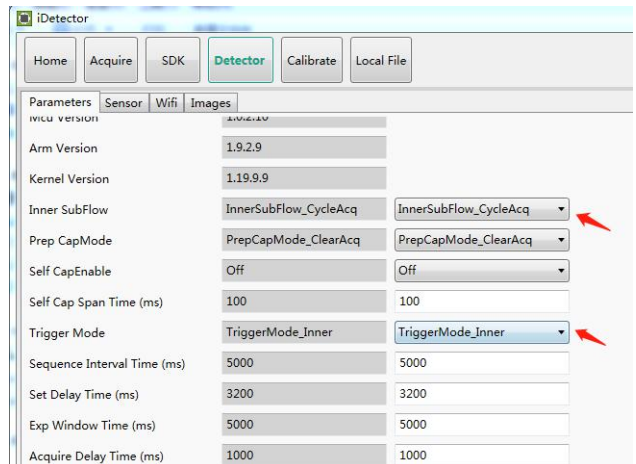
iDetector

Home
Acquire
SDK
Detector
Calibrate
Local File

Parameters
Sensor
Wifi
Images

Mcu Version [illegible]

| | | |
|---|---|---|
| Arm Version | 1.9.2.9 | |
| Kernel Version | 1.19.9.9 | |
| Inner SubFlow | InnerSubFlow_CycleAcq | InnerSubFlow_CycleAcq |
| Prep CapMode | PrepCapMode_ClearAcq | PrepCapMode_ClearAcq |
| Self CapEnable | Off | Off |
| Self Cap Span Time (ms) | 100 | 100 |
| Trigger Mode | TriggerMode_Inner | TriggerMode_Inner |
| Sequence Interval Time (ms) | 5000 | 5000 |
| Set Delay Time (ms) | 3200 | 3200 |
| Exp Window Time (ms) | 5000 | 5000 |
| Acquire Delay Time (ms) | 1000 | 1000 |